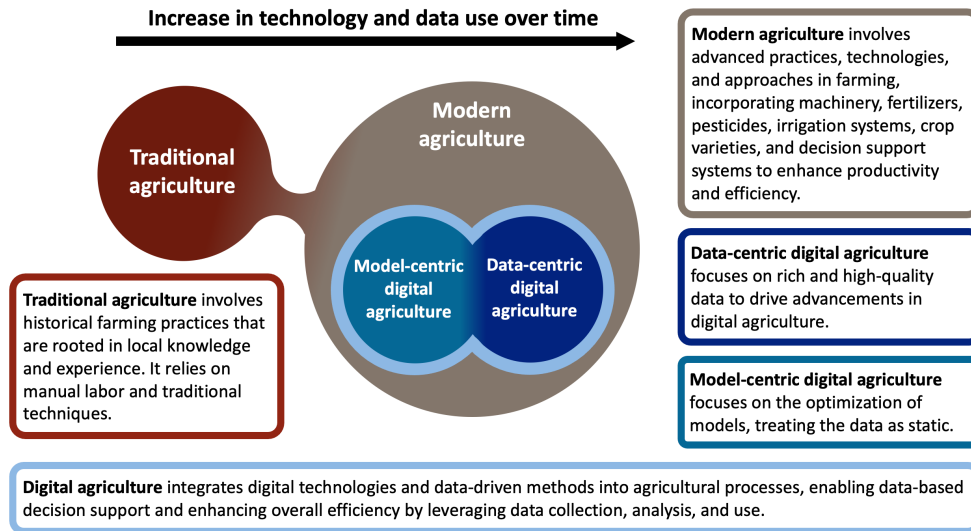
Increase in technology and data use over time

Traditional agriculture

Modern agriculture

Model-centric digital agriculture

Data-centric digital agriculture

Modern agriculture involves advanced practices, technologies, and approaches in farming, incorporating machinery, fertilizers, pesticides, irrigation systems, crop varieties, and decision support systems to enhance productivity and efficiency.

Data-centric digital agriculture focuses on rich and high-quality data to drive advancements in digital agriculture.

Model-centric digital agriculture focuses on the optimization of models, treating the data as static.

Traditional agriculture involves historical farming practices that are rooted in local knowledge and experience. It relies on manual labor and traditional techniques.

Digital agriculture integrates digital technologies and data-driven methods into agricultural processes, enabling data-based decision support and enhancing overall efficiency by leveraging data collection, analysis, and use.